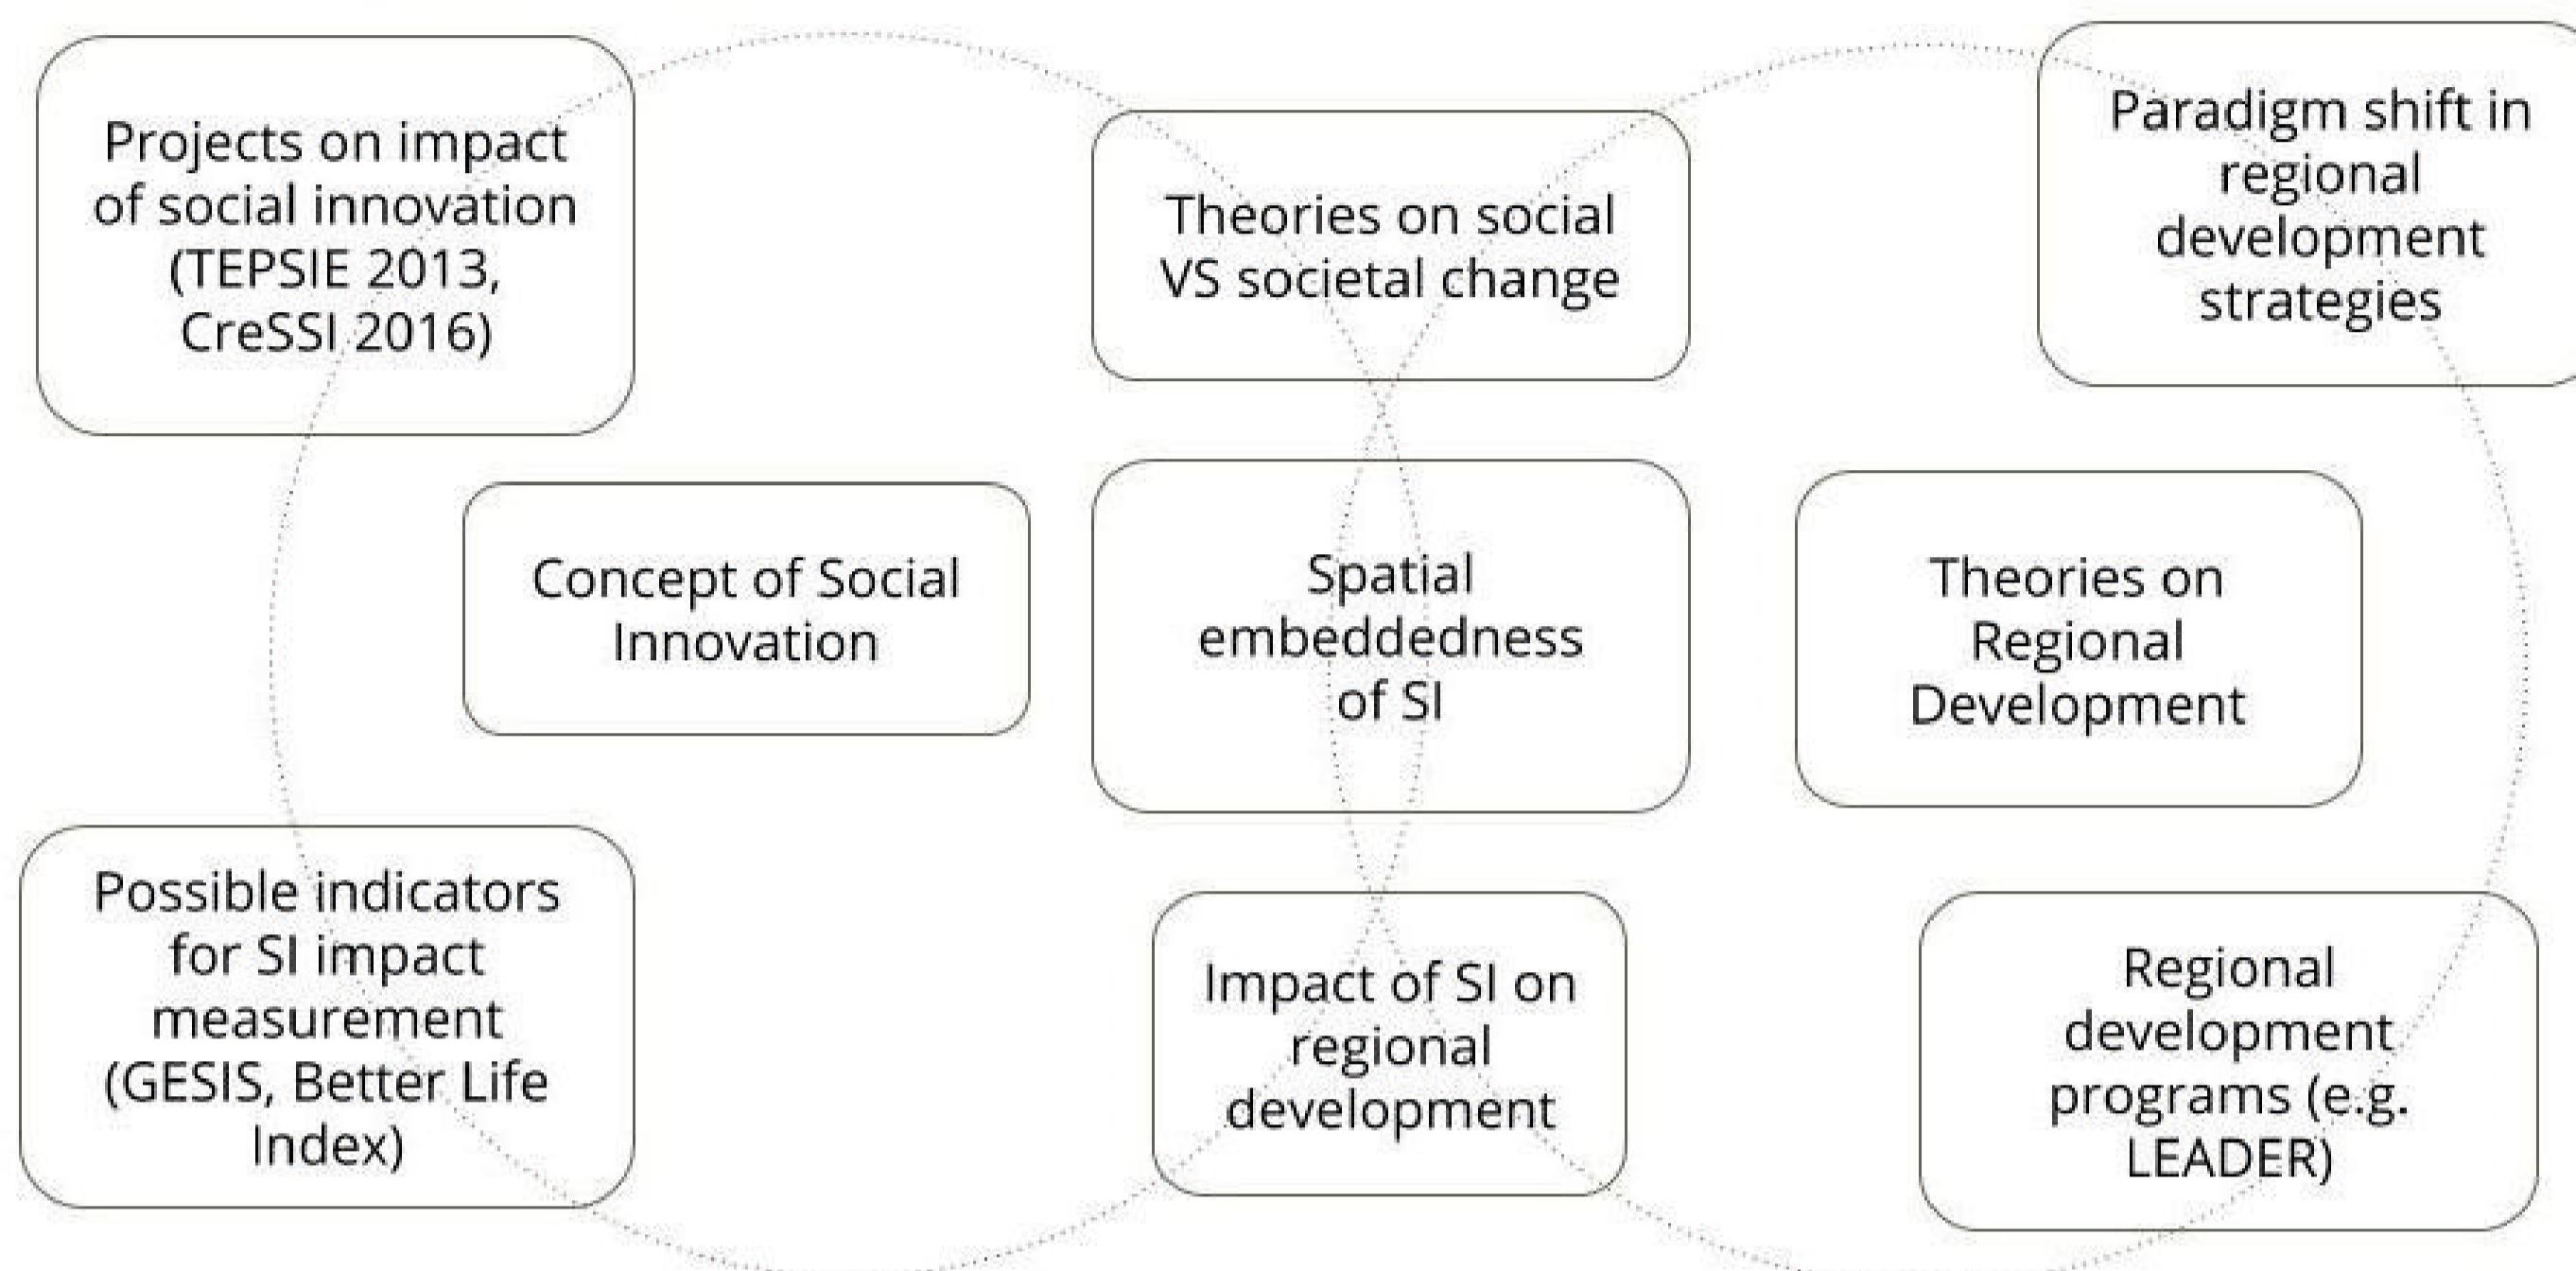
Projects on impact of social innovation (TEPSIE 2013, CreSSI 2016)

Theories on social VS societal change

Paradigm shift in regional development strategies

Concept of Social Innovation

Spatial embeddedness of SI

Theories on Regional Development

Possible indicators for SI impact measurement (GESIS, Better Life Index)

Impact of SI on regional development

Regional development programs (e.g. LEADER)